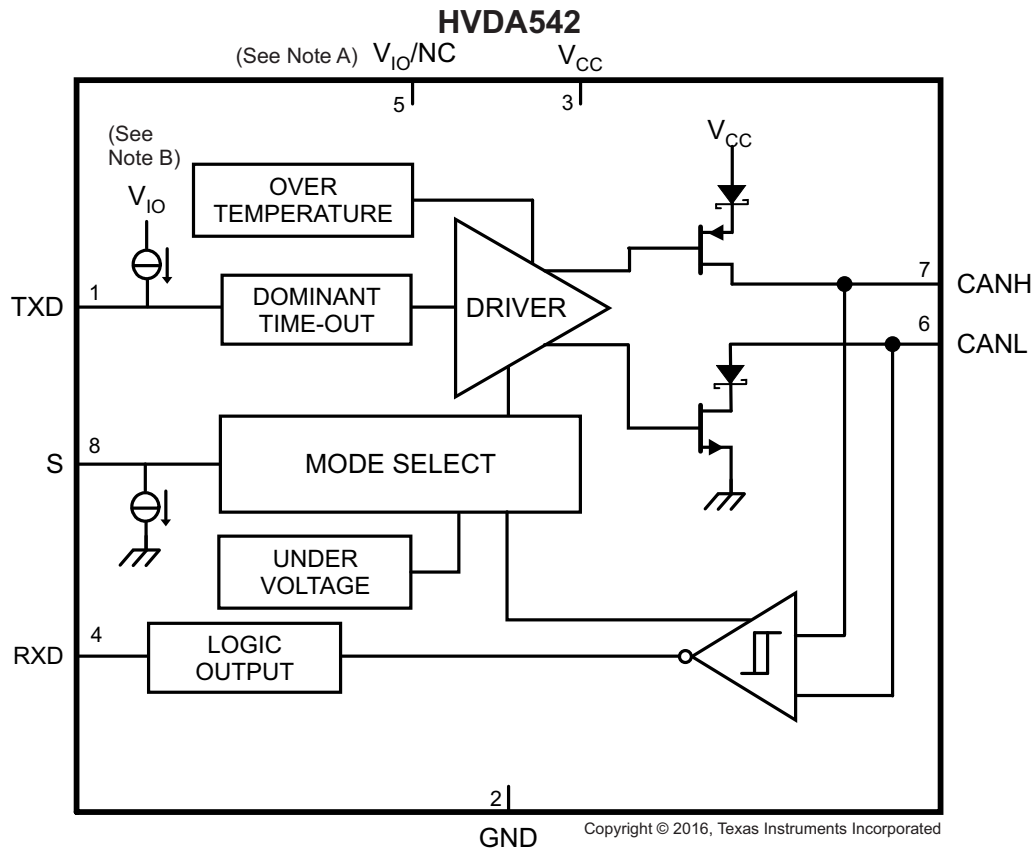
HVDA542

(See Note A) $V_{IO}$/NC

$V_{CC}$

5

3

(See Note B)

$V_{CC}$

$V_{IO}$

OVER TEMPERATURE

1

TXD

DOMINANT TIME-OUT

DRIVER

7

CANH

6

CANL

8

S

MODE SELECT

UNDER VOLTAGE

4

RXD

LOGIC OUTPUT

2

GND

Copyright © 2016, Texas Instruments Incorporated